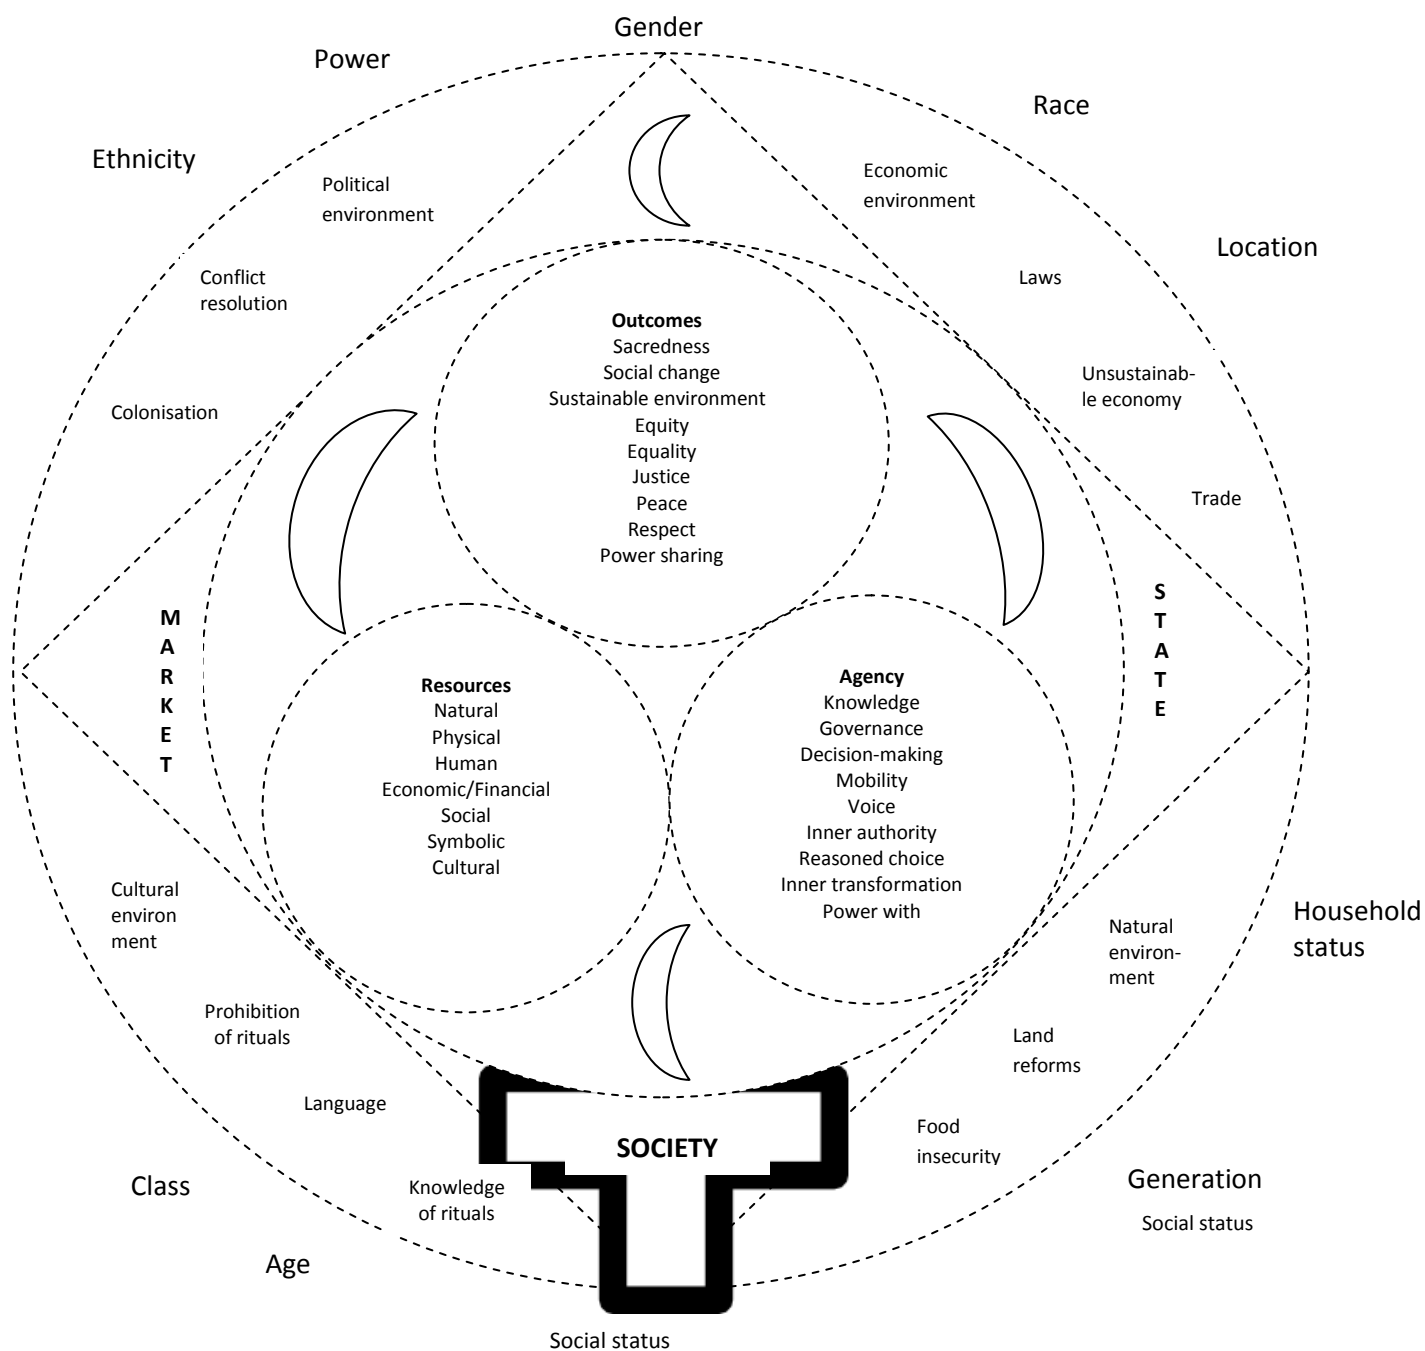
Gender

Power

Race

Ethnicity

Political environment

Economic environment

Location

Conflict resolution

Laws

Outcomes
Sacredness
Social change
Sustainable environment
Equity
Equality
Justice
Peace
Respect
Power sharing

Unsustainable economy

Colonisation

Trade

M
A
R
K
E
T

S
T
A
T
E

Resources
Natural
Physical
Human
Economic/Financial
Social
Symbolic
Cultural

Agency
Knowledge
Governance
Decision-making
Mobility
Voice
Inner authority
Reasoned choice
Inner transformation
Power with

Cultural environ ment

Household status

Natural environment

Prohibition of rituals

Land reforms

Language

SOCIETY

Food insecurity

Class

Knowledge of rituals

Generation

Social status

Age

Social status